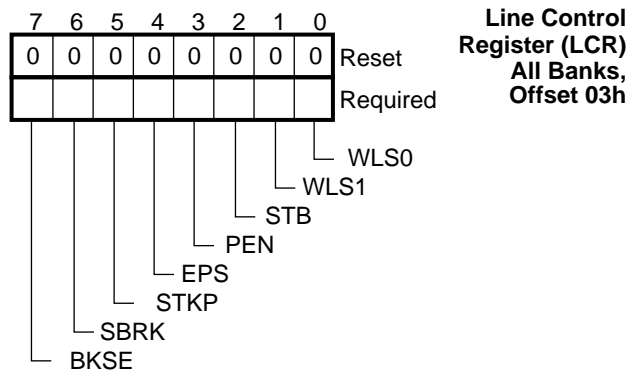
| 7 | 6 | 5 | 4 | 3 | 2 | 1 | 0 | |
|---|---|---|---|---|---|---|---|---|
| 0 | 0 | 0 | 0 | 0 | 0 | 0 | 0 | Reset |
| | | | | | | | | Required |

**Line Control Register (LCR) All Banks, Offset 03h**

WLS0
WLS1
STB
PEN
EPS
STKP
SBRK
BKSE